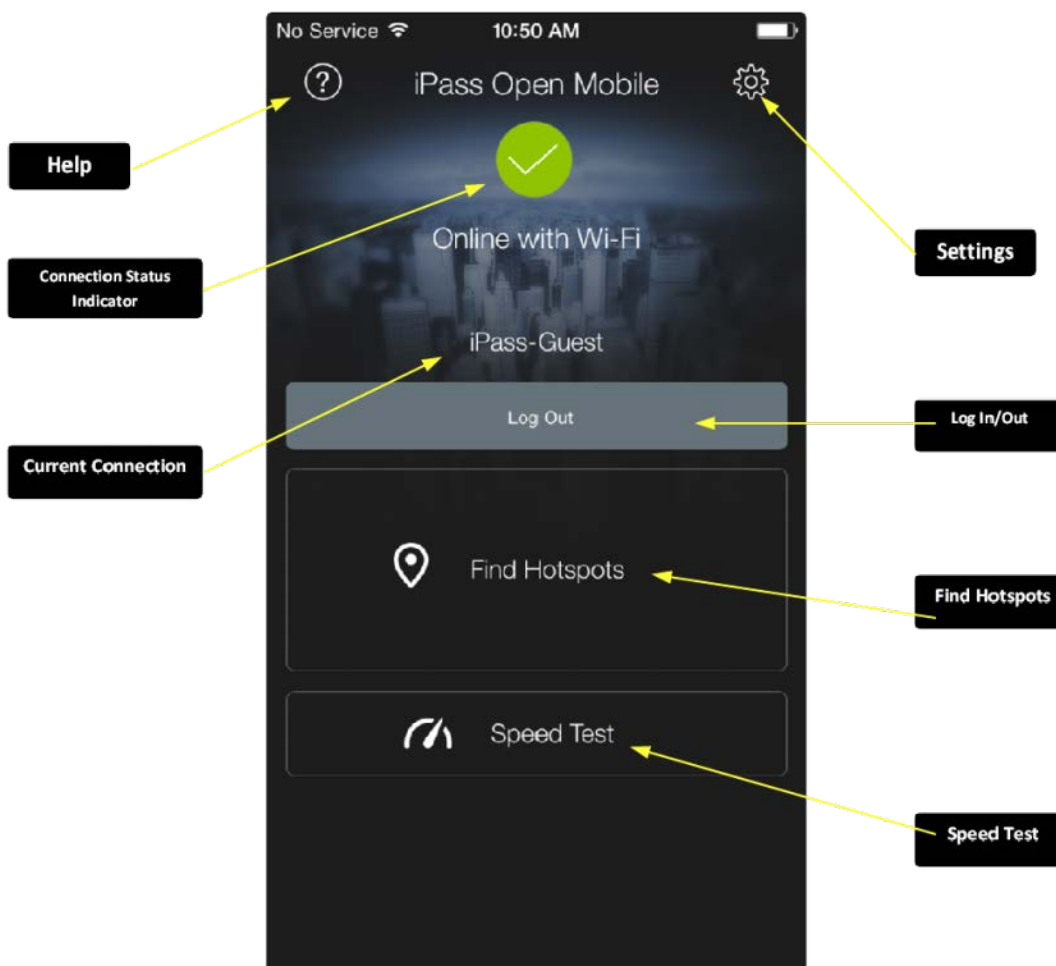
No Service 10:50 AM

?

iPass Open Mobile

Help

Settings

Connection Status Indicator

Online with Wi-Fi

iPass-Guest

Log Out

Log In/Out

Current Connection

Find Hotspots

Find Hotspots

Speed Test

Speed Test